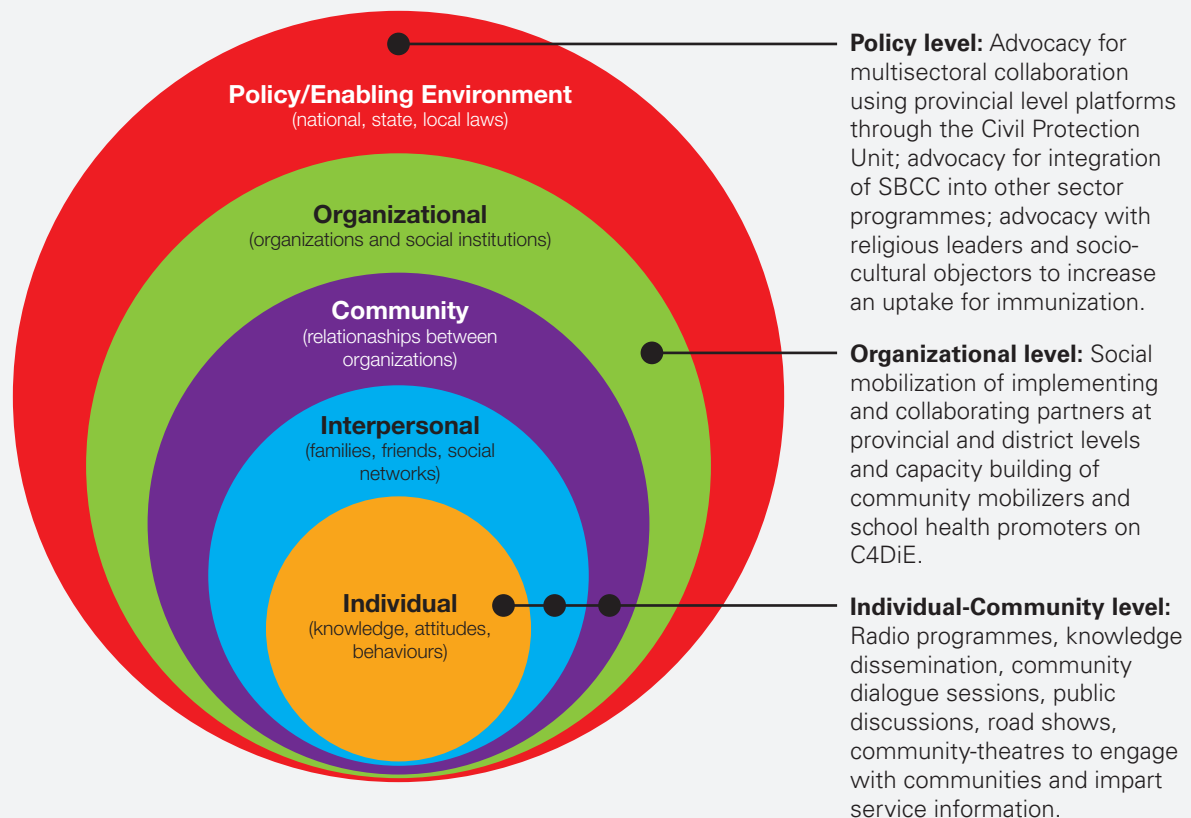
Policy/Enabling Environment
(national, state, local laws)

Organizational
(organizations and social institutions)

Community
(relationships between organizations)

Interpersonal
(families, friends, social networks)

Individual
(knowledge, attitudes, behaviours)

**Policy level:** Advocacy for multisectoral collaboration using provincial level platforms through the Civil Protection Unit; advocacy for integration of SBCC into other sector programmes; advocacy with religious leaders and socio-cultural objectors to increase an uptake for immunization.

**Organizational level:** Social mobilization of implementing and collaborating partners at provincial and district levels and capacity building of community mobilizers and school health promoters on C4DiE.

**Individual-Community level:** Radio programmes, knowledge dissemination, community dialogue sessions, public discussions, road shows, community-theatres to engage with communities and impart service information.